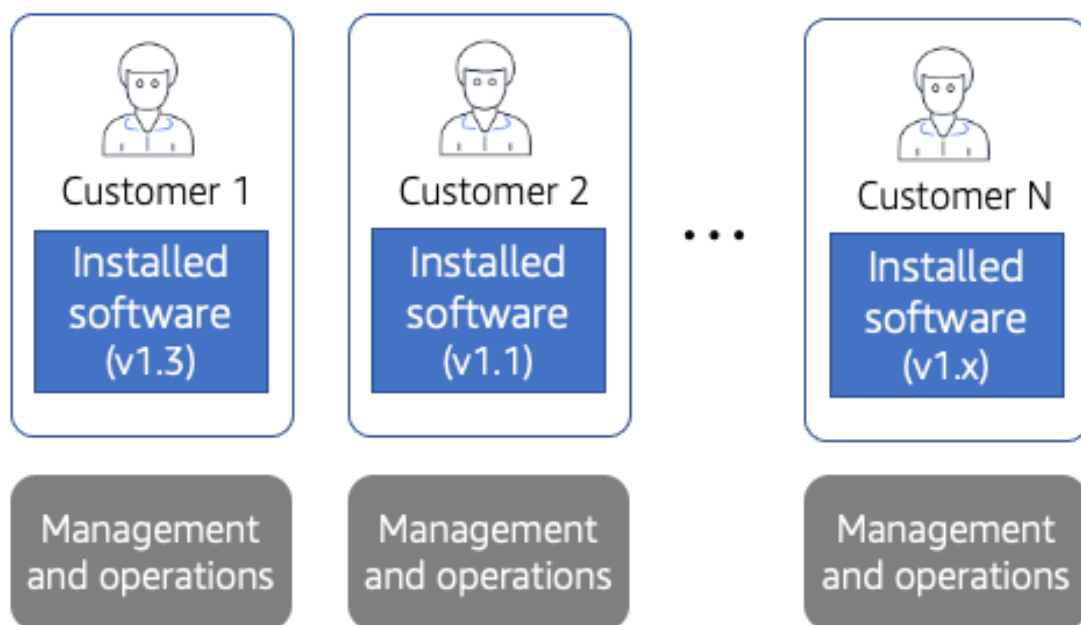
Customer 1

Installed software (v1.3)

Customer 2

Installed software (v1.1)

...

Customer N

Installed software (v1.x)

Management and operations

Management and operations

Management and operations